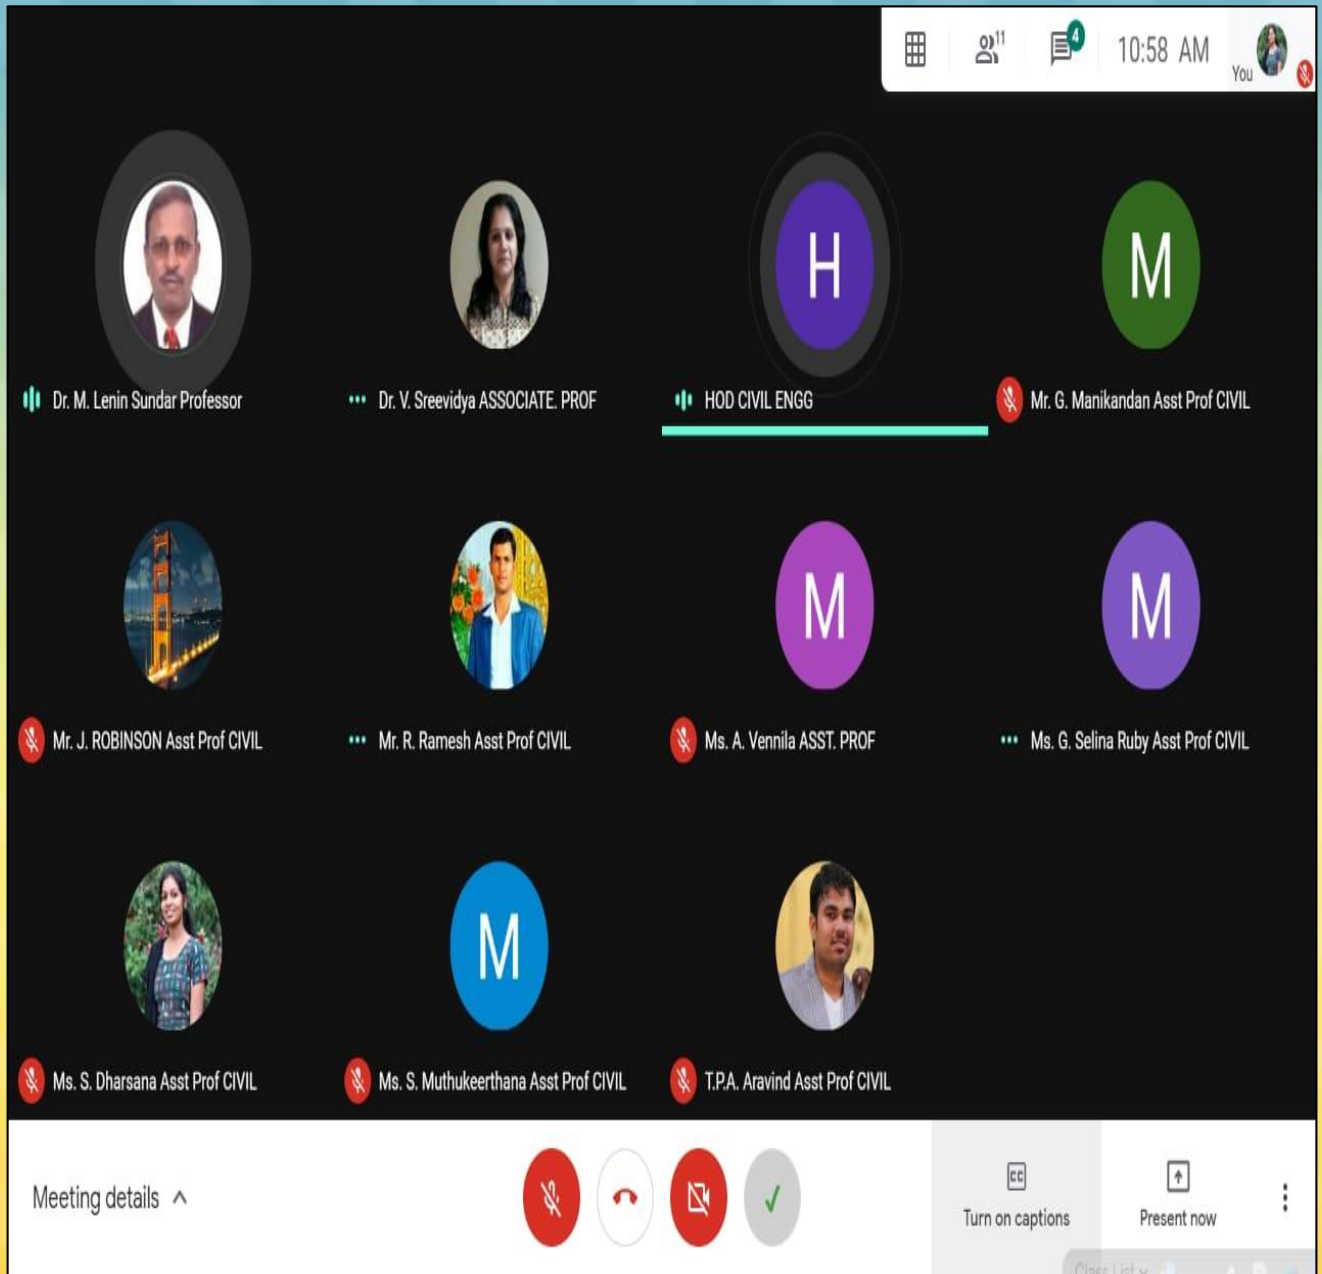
11 4 10:58 AM You

H

M

Dr. M. Lenin Sundar Professor

Dr. V. Sreevidya ASSOCIATE. PROF

HOD CIVIL ENGG

Mr. G. Manikandan Asst Prof CIVIL

M

M

Mr. J. ROBINSON Asst Prof CIVIL

Mr. R. Ramesh Asst Prof CIVIL

Ms. A. Vennila ASST. PROF

Ms. G. Selina Ruby Asst Prof CIVIL

M

Ms. S. Dharsana Asst Prof CIVIL

Ms. S. Muthukeerthana Asst Prof CIVIL

T.P.A. Aravind Asst Prof CIVIL

Meeting details

Turn on captions

Present now

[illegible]